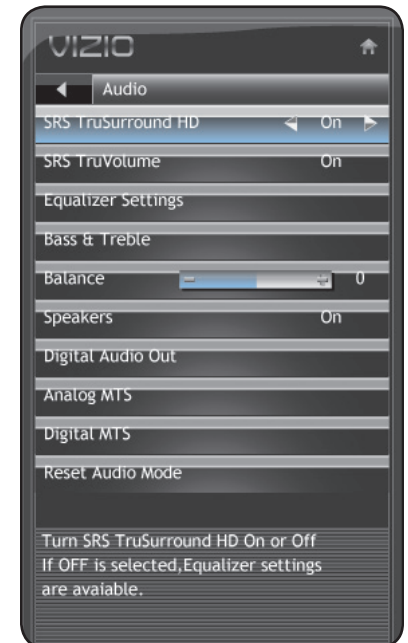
VIZIO

Audio

SRS TruSurround HD On

SRS TruVolume On

Equalizer Settings

Bass & Treble

Balance − + 0

Speakers On

Digital Audio Out

Analog MTS

Digital MTS

Reset Audio Mode

Turn SRS TruSurround HD On or Off
If OFF is selected,Equalizer settings are avaiable.